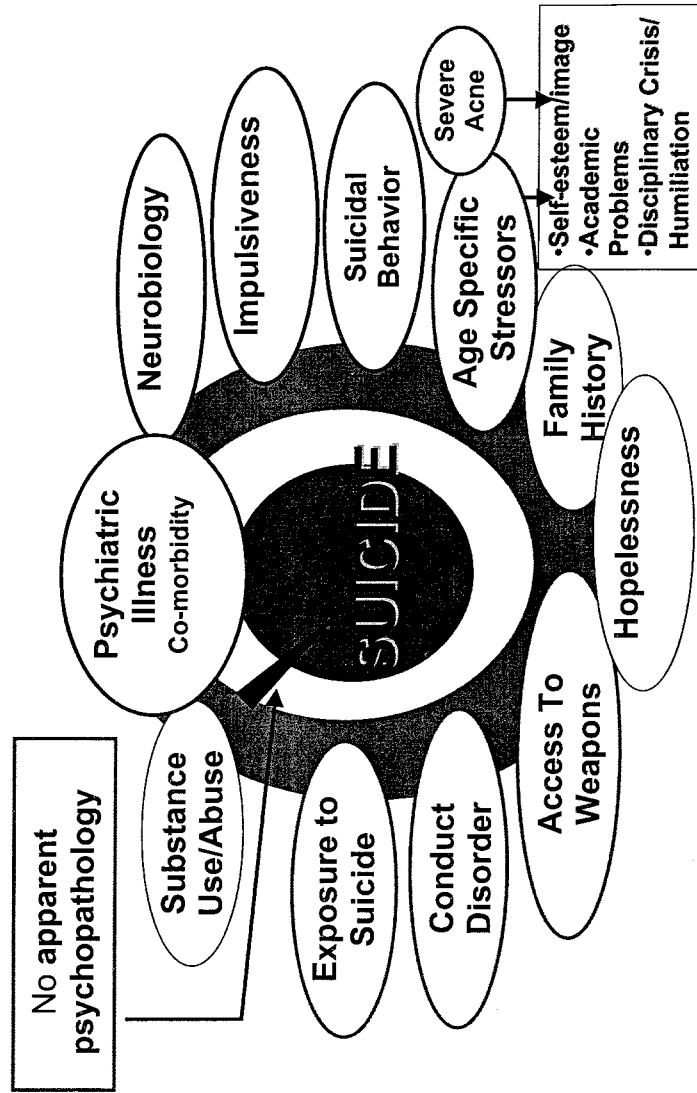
SUICIDE

Psychiatric Illness Co-morbidity

Neurobiology

Impulsiveness

Suicidal Behavior

Age Specific Stressors

Severe Acne

•Self-esteem/image
•Academic Problems
•Disciplinary Crisis/ Humiliation

Family History

Hopelessness

Access To Weapons

Conduct Disorder

Exposure to Suicide

Substance Use/Abuse

No apparent psychopathology